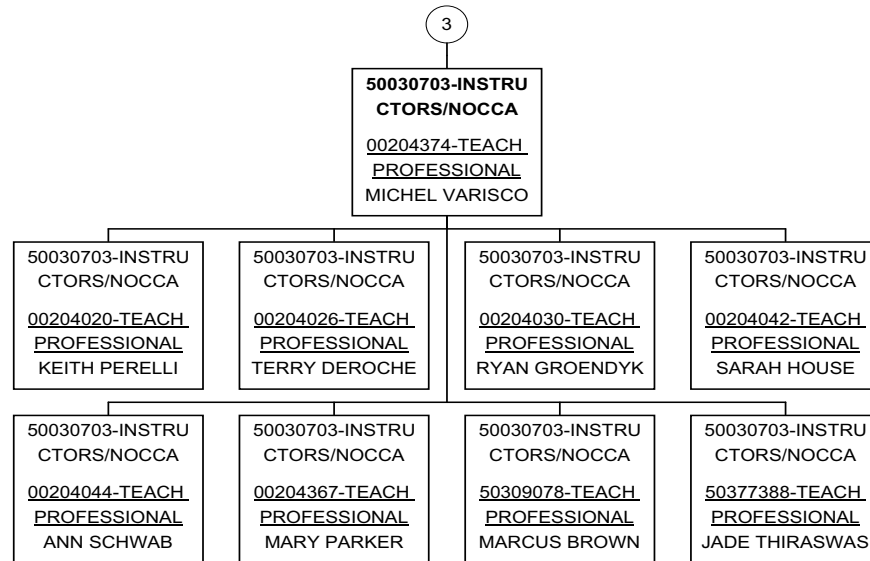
3

50030703-INSTRUCTORS/NOCCA
00204374-TEACH PROFESSIONAL
MICHEL VARISCO

50030703-INSTRUCTORS/NOCCA
00204020-TEACH PROFESSIONAL
KEITH PERELLI

50030703-INSTRUCTORS/NOCCA
00204026-TEACH PROFESSIONAL
TERRY DEROCHE

50030703-INSTRUCTORS/NOCCA
00204030-TEACH PROFESSIONAL
RYAN GROENDYK

50030703-INSTRUCTORS/NOCCA
00204042-TEACH PROFESSIONAL
SARAH HOUSE

50030703-INSTRUCTORS/NOCCA
00204044-TEACH PROFESSIONAL
ANN SCHWAB

50030703-INSTRUCTORS/NOCCA
00204367-TEACH PROFESSIONAL
MARY PARKER

50030703-INSTRUCTORS/NOCCA
50309078-TEACH PROFESSIONAL
MARCUS BROWN

50030703-INSTRUCTORS/NOCCA
50377388-TEACH PROFESSIONAL
JADE THIRASWAS